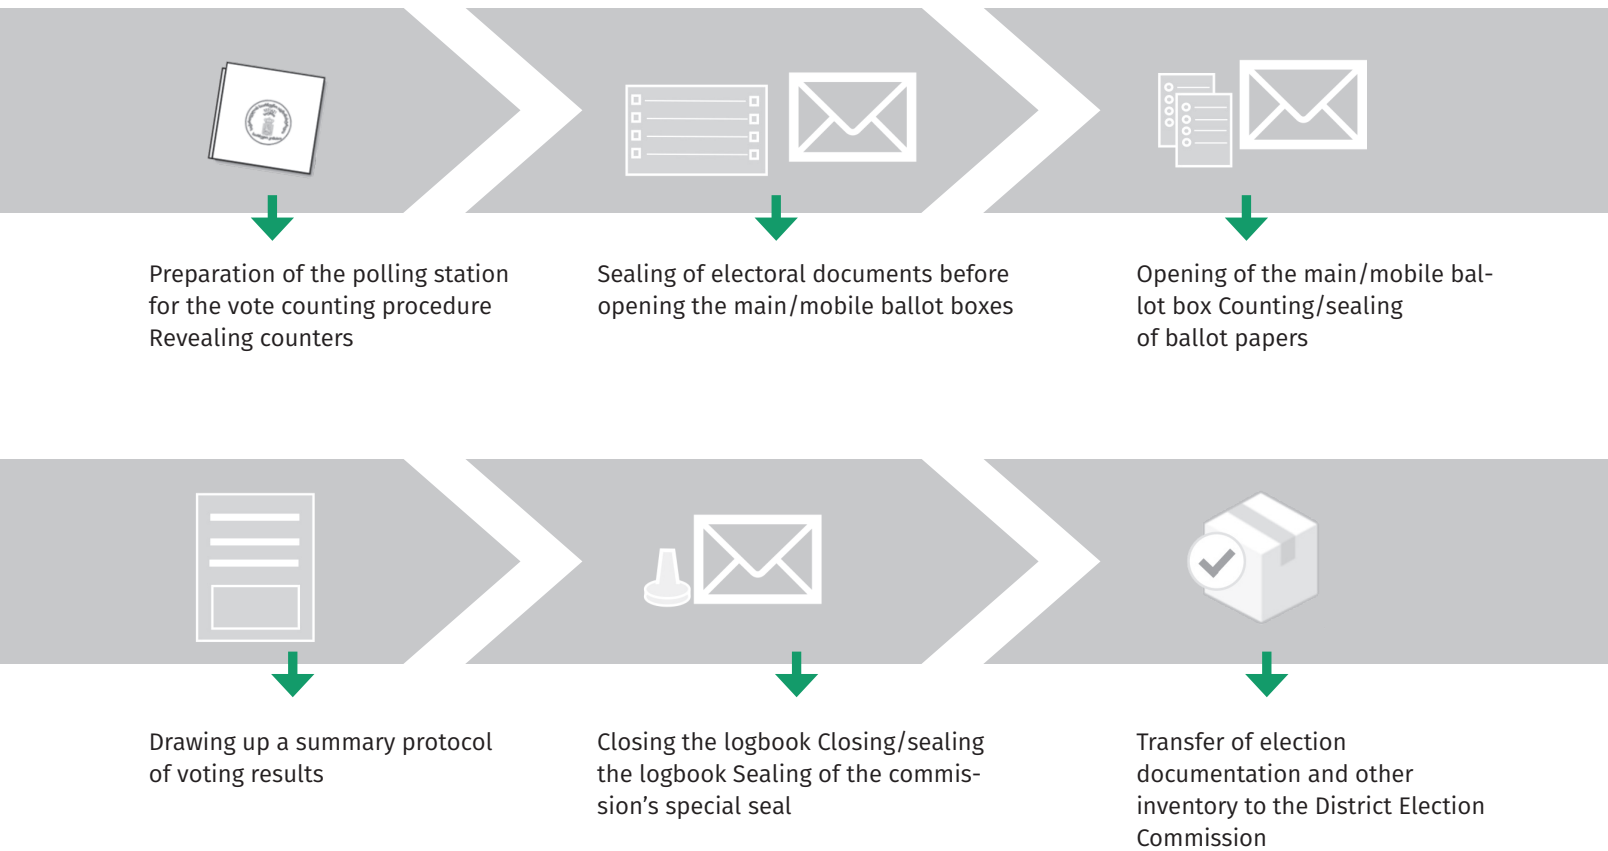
Preparation of the polling station for the vote counting procedure Revealing counters

Sealing of electoral documents before opening the main/mobile ballot boxes

Opening of the main/mobile ballot box Counting/sealing of ballot papers

Drawing up a summary protocol of voting results

Closing the logbook Closing/sealing the logbook Sealing of the commission's special seal

Transfer of election documentation and other inventory to the District Election Commission